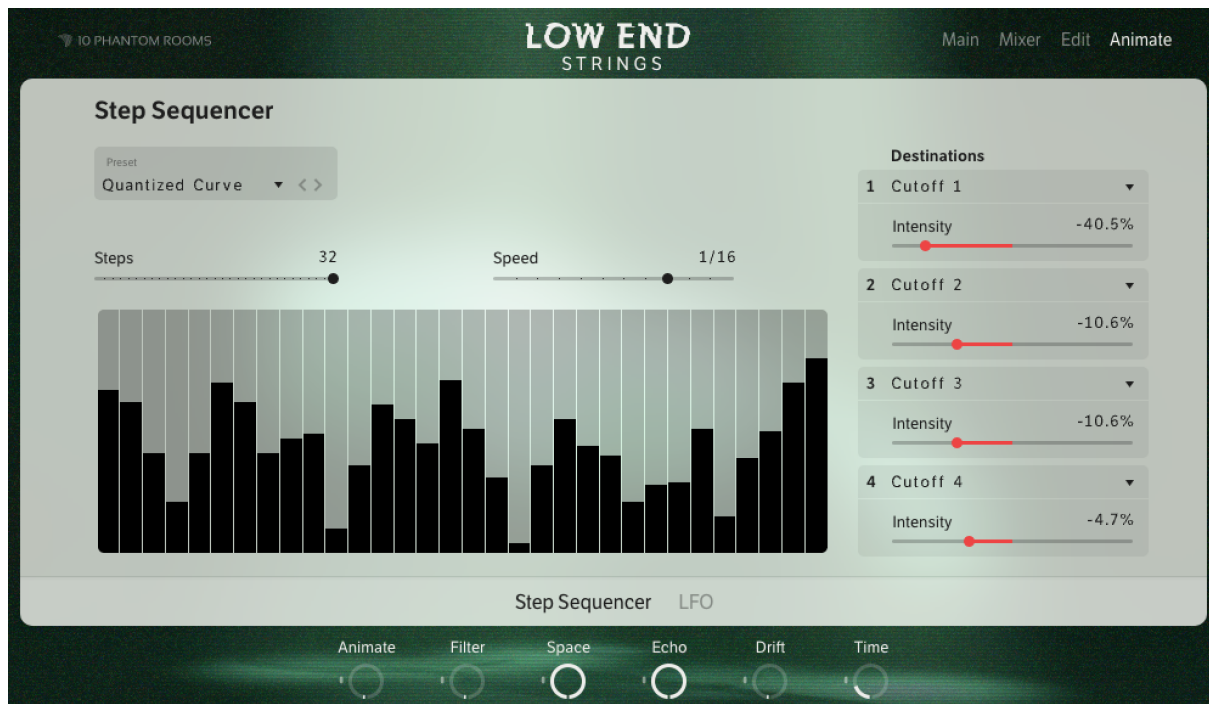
10 PHANTOM ROOMS

LOW END
STRINGS

Main Mixer Edit Animate

Step Sequencer

Preset
Quantized Curve

Steps 32

Speed 1/16

Destinations

1 Cutoff 1
Intensity -40.5%

2 Cutoff 2
Intensity -10.6%

3 Cutoff 3
Intensity -10.6%

4 Cutoff 4
Intensity -4.7%

Step Sequencer LFO

Animate Filter Space Echo Drift Time